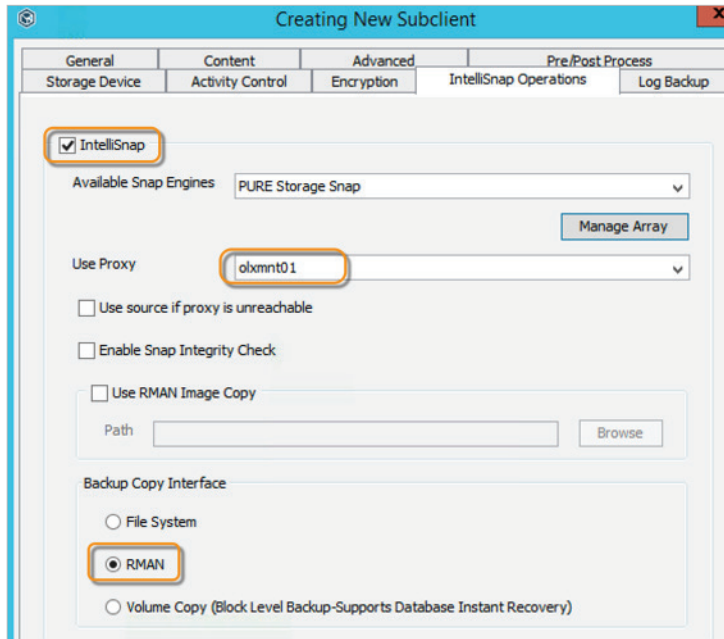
Creating New Subclient

General
Content
Advanced
Pre/Post Process
Storage Device
Activity Control
Encryption
IntelliSnap Operations
Log Backup

IntelliSnap

Available Snap Engines
PURE Storage Snap

Manage Array

Use Proxy
olxmnt01

Use source if proxy is unreachable

Enable Snap Integrity Check

Use RMAN Image Copy

Path
Browse

Backup Copy Interface

File System

RMAN

Volume Copy (Block Level Backup-Supports Database Instant Recovery)